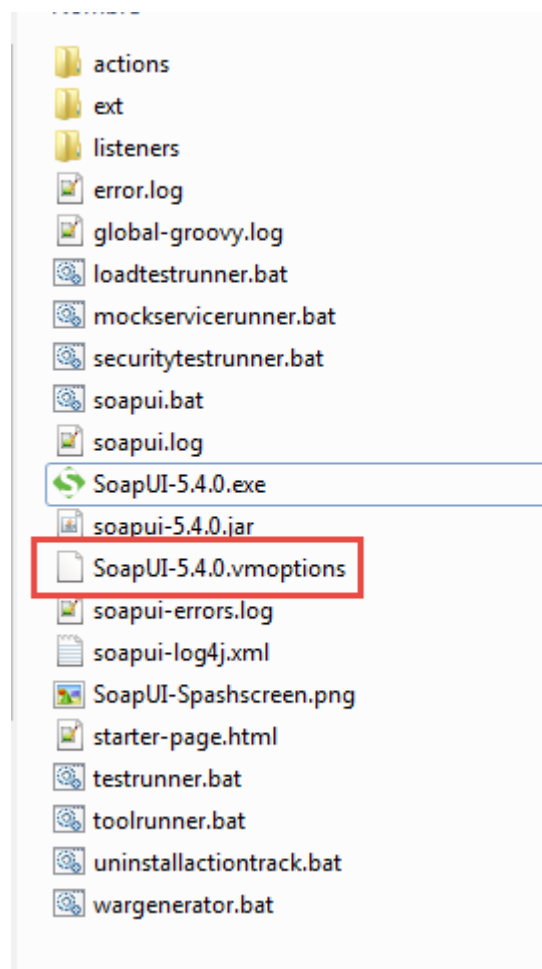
Nombre

actions
ext
listeners
error.log
global-groovy.log
loadtestrunner.bat
mockservicerunner.bat
securitytestrunner.bat
soapui.bat
soapui.log
SoapUI-5.4.0.exe
soapui-5.4.0.jar
SoapUI-5.4.0.vmoptions
soapui-errors.log
soapui-log4j.xml
SoapUI-Spashscreen.png
starter-page.html
testrunner.bat
toolrunner.bat
uninstallactiontrack.bat
wargenerator.bat